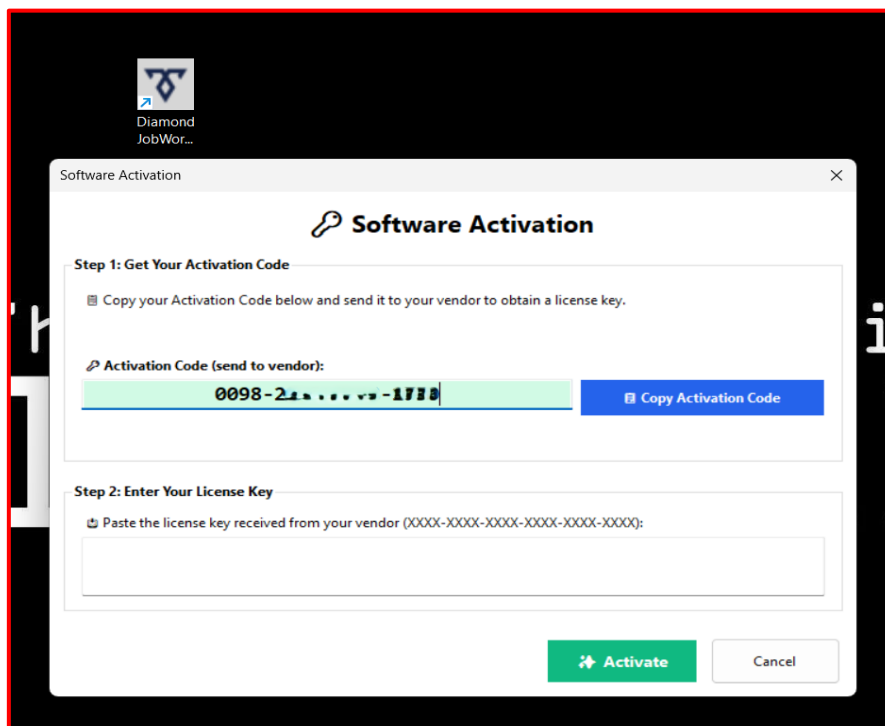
Diamond JobWor...

Software Activation

Software Activation

Step 1: Get Your Activation Code

Copy your Activation Code below and send it to your vendor to obtain a license key.

Activation Code (send to vendor):

0098-2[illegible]-1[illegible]

Copy Activation Code

Step 2: Enter Your License Key

Paste the license key received from your vendor (XXXX-XXXX-XXXX-XXXX-XXXX-XXXX):

Activate

Cancel